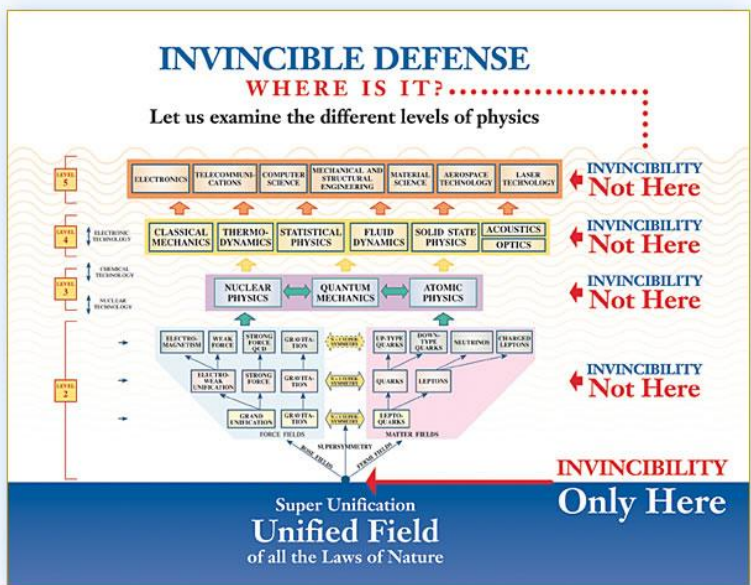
INVINCIBLE DEFENSE

WHERE IS IT?

Let us examine the different levels of physics

LEVEL 5

ELECTRONICS | TELECOMMUNICATIONS | COMPUTER SCIENCE | MECHANICAL AND STRUCTURAL ENGINEERING | MATERIAL SCIENCE | AEROSPACE TECHNOLOGY | LASER TECHNOLOGY

INVINCIBILITY Not Here

LEVEL 4

ELECTRONIC TECHNOLOGY

CLASSICAL MECHANICS | THERMO-DYNAMICS | STATISTICAL PHYSICS | FLUID DYNAMICS | SOLID STATE PHYSICS | ACOUSTICS | OPTICS

INVINCIBILITY Not Here

CHEMICAL TECHNOLOGY

LEVEL 3

NUCLEAR TECHNOLOGY

NUCLEAR PHYSICS | QUANTUM MECHANICS | ATOMIC PHYSICS

INVINCIBILITY Not Here

LEVEL 2

ELECTRO-MAGNETISM | WEAK FORCE | STRONG FORCE QCD | GRAVITATION | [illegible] | UP-TYPE QUARKS | DOWN-TYPE QUARKS | NEUTRINOS | CHARGED LEPTONS

ELECTRO-WEAK UNIFICATION | STRONG FORCE | GRAVITATION | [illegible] | QUARKS | LEPTONS

INVINCIBILITY Not Here

GRAND UNIFICATION | GRAVITATION | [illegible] | LEPTO-QUARKS

FORCE FIELDS | MATTER FIELDS

SUPERSYMMETRY

BOSE FIELDS | FERMI FIELDS

INVINCIBILITY Only Here

Super Unification

Unified Field

of all the Laws of Nature